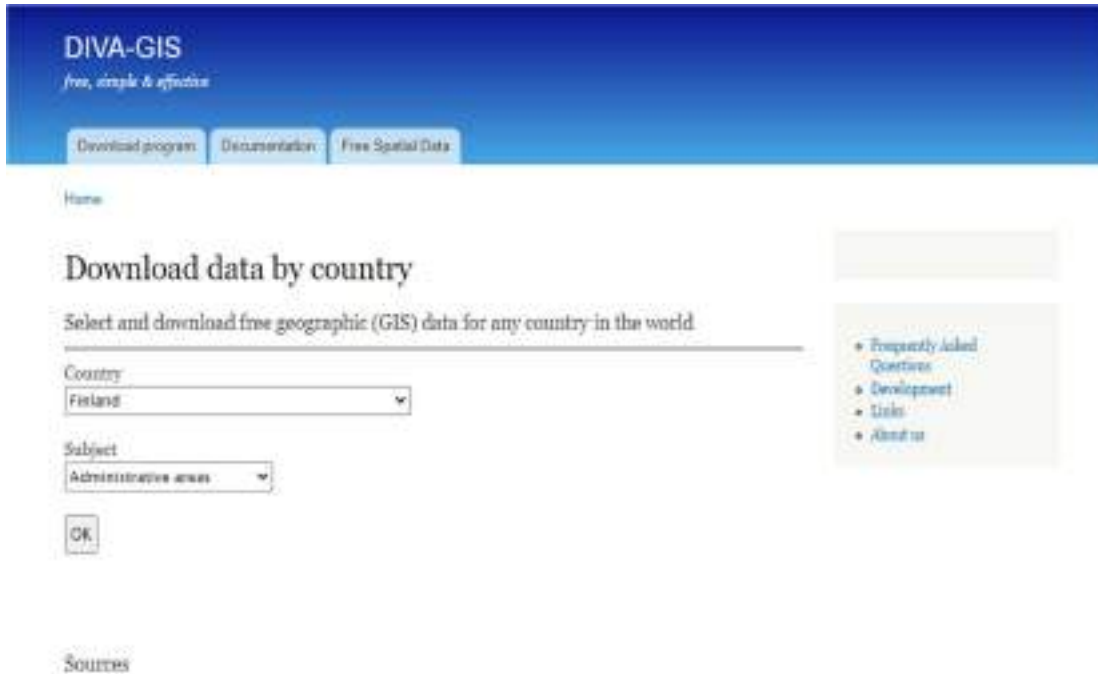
DIVA-GIS

free, simple & effective

Download program | Documentation | Free Spatial Data

Home

Download data by country

Select and download free geographic (GIS) data for any country in the world

Country
Finland

Subject
Administrative areas

OK

Sources

- Frequently Asked Questions
- Development
- Links
- About us